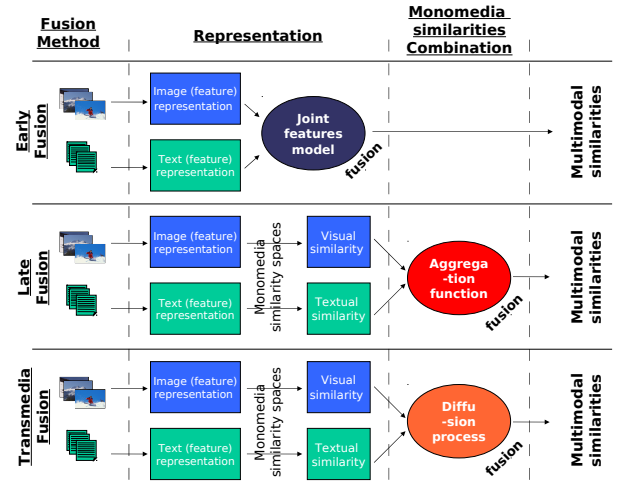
Fusion Method

Representation

Monomedia similarities Combination

Early Fusion

Image (feature) representation

Text (feature) representation

Joint features model

fusion

Multimodal similarities

Late Fusion

Image (feature) representation

Text (feature) representation

Monomedia similarity spaces

Visual similarity

Textual similarity

Aggrega -tion function

fusion

Multimodal similarities

Transmedia Fusion

Image (feature) representation

Text (feature) representation

Monomedia similarity spaces

Visual similarity

Textual similarity

Diffu -sion process

fusion

Multimodal similarities